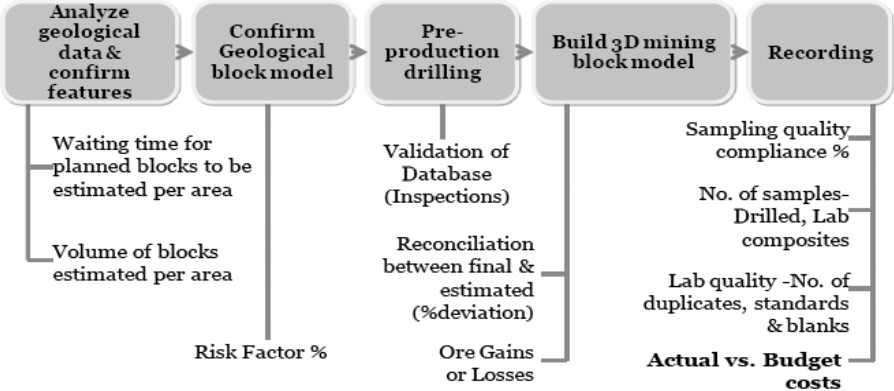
Analyze geological data & confirm features

Confirm Geological block model

Pre-production drilling

Build 3D mining block model

Recording

Waiting time for planned blocks to be estimated per area

Volume of blocks estimated per area

Risk Factor %

Validation of Database (Inspections)

Reconciliation between final & estimated (%deviation)

Ore Gains or Losses

Sampling quality compliance %

No. of samples-Drilled, Lab composites

Lab quality -No. of duplicates, standards & blanks

Actual vs. Budget costs